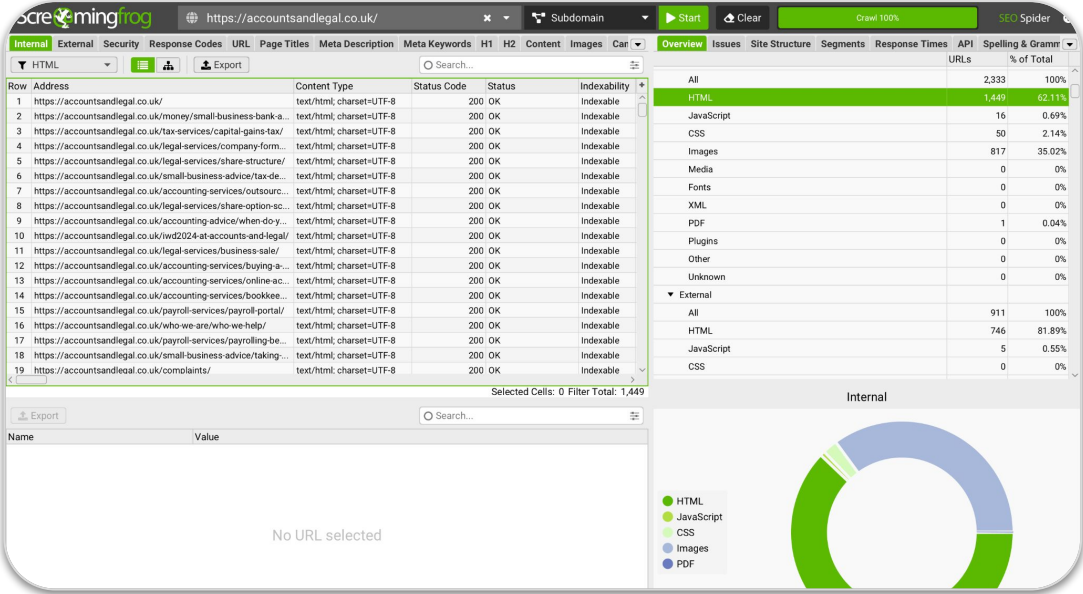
Screamingfrog https://accountsandlegal.co.uk/ Subdomain Start Clear Crawl 100% SEO Spider

Internal External Security Response Codes URL Page Titles Meta Description Meta Keywords H1 H2 Content Images Can

HTML Export Search...

| Row | Address | Content Type | Status Code | Status | Indexability |
|---|---|---|---|---|---|
| 1 | https://accountsandlegal.co.uk/ | text/html; charset=UTF-8 | 200 | OK | Indexable |
| 2 | https://accountsandlegal.co.uk/money/small-business-bank-a... | text/html; charset=UTF-8 | 200 | OK | Indexable |
| 3 | https://accountsandlegal.co.uk/tax-services/capital-gains-tax/ | text/html; charset=UTF-8 | 200 | OK | Indexable |
| 4 | https://accountsandlegal.co.uk/legal-services/company-form... | text/html; charset=UTF-8 | 200 | OK | Indexable |
| 5 | https://accountsandlegal.co.uk/legal-services/share-structure/ | text/html; charset=UTF-8 | 200 | OK | Indexable |
| 6 | https://accountsandlegal.co.uk/small-business-advice/tax-de... | text/html; charset=UTF-8 | 200 | OK | Indexable |
| 7 | https://accountsandlegal.co.uk/accounting-services/outsourc... | text/html; charset=UTF-8 | 200 | OK | Indexable |
| 8 | https://accountsandlegal.co.uk/legal-services/share-option-sc... | text/html; charset=UTF-8 | 200 | OK | Indexable |
| 9 | https://accountsandlegal.co.uk/accounting-advice/when-do-y... | text/html; charset=UTF-8 | 200 | OK | Indexable |
| 10 | https://accountsandlegal.co.uk/iwd2024-at-accounts-and-legal/ | text/html; charset=UTF-8 | 200 | OK | Indexable |
| 11 | https://accountsandlegal.co.uk/legal-services/business-sale/ | text/html; charset=UTF-8 | 200 | OK | Indexable |
| 12 | https://accountsandlegal.co.uk/accounting-services/buying-a-... | text/html; charset=UTF-8 | 200 | OK | Indexable |
| 13 | https://accountsandlegal.co.uk/accounting-services/online-ac... | text/html; charset=UTF-8 | 200 | OK | Indexable |
| 14 | https://accountsandlegal.co.uk/accounting-services/bookkee... | text/html; charset=UTF-8 | 200 | OK | Indexable |
| 15 | https://accountsandlegal.co.uk/payroll-services/payroll-portal/ | text/html; charset=UTF-8 | 200 | OK | Indexable |
| 16 | https://accountsandlegal.co.uk/who-we-are/who-we-help/ | text/html; charset=UTF-8 | 200 | OK | Indexable |
| 17 | https://accountsandlegal.co.uk/payroll-services/payrolling-be... | text/html; charset=UTF-8 | 200 | OK | Indexable |
| 18 | https://accountsandlegal.co.uk/small-business-advice/taking-... | text/html; charset=UTF-8 | 200 | OK | Indexable |
| 19 | https://accountsandlegal.co.uk/complaints/ | text/html; charset=UTF-8 | 200 | OK | Indexable |

Selected Cells: 0 Filter Total: 1,449

Export Search...

| Name | Value |
|---|---|

No URL selected

Overview Issues Site Structure Segments Response Times API Spelling & Gramm

| | URLs | % of Total |
|---|---|---|
| All | 2,333 | 100% |
| HTML | 1,449 | 62.11% |
| JavaScript | 16 | 0.69% |
| CSS | 50 | 2.14% |
| Images | 817 | 35.02% |
| Media | 0 | 0% |
| Fonts | 0 | 0% |
| XML | 0 | 0% |
| PDF | 1 | 0.04% |
| Plugins | 0 | 0% |
| Other | 0 | 0% |
| Unknown | 0 | 0% |
| External | | |
| All | 911 | 100% |
| HTML | 746 | 81.89% |
| JavaScript | 5 | 0.55% |
| CSS | 0 | 0% |

Internal

HTML
JavaScript
CSS
Images
PDF